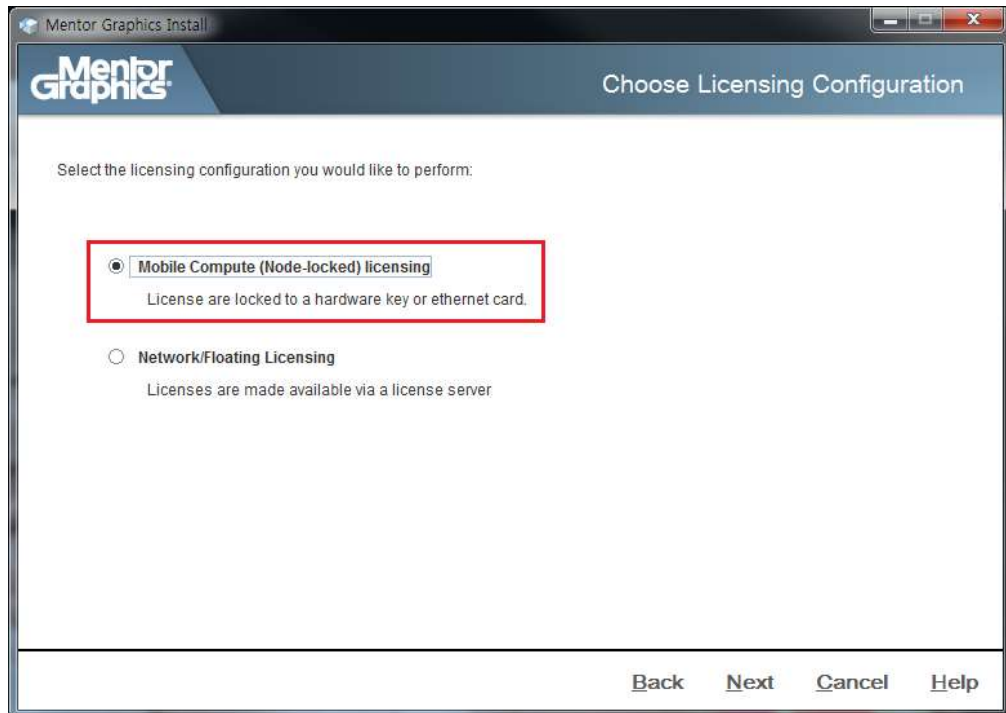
Mentor Graphics Install

Mentor Graphics

Choose Licensing Configuration

Select the licensing configuration you would like to perform:

Mobile Compute (Node-locked) licensing

License are locked to a hardware key or ethernet card.

Network/Floating Licensing

Licenses are made available via a license server

Back Next Cancel Help